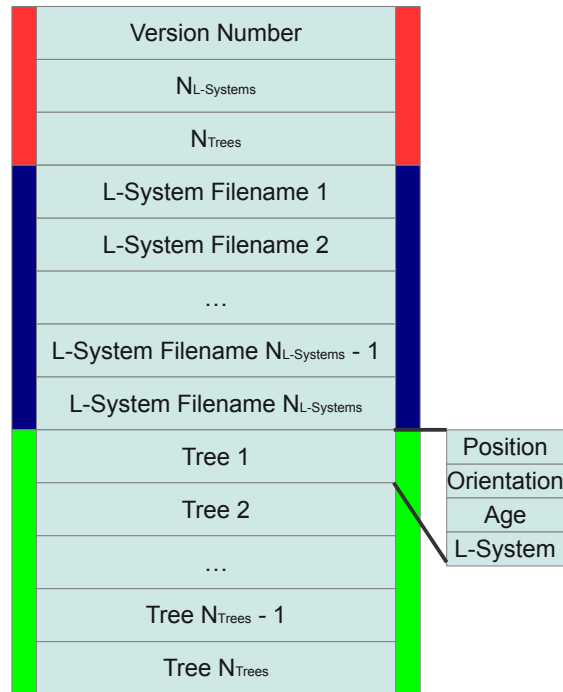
Version Number

$N_{L\text{-}Systems}$

$N_{Trees}$

L-System Filename 1

L-System Filename 2

…

L-System Filename $N_{L\text{-}Systems}$ - 1

L-System Filename $N_{L\text{-}Systems}$

Tree 1

Tree 2

…

Tree $N_{Trees}$ - 1

Tree $N_{Trees}$

Position

Orientation

Age

L-System